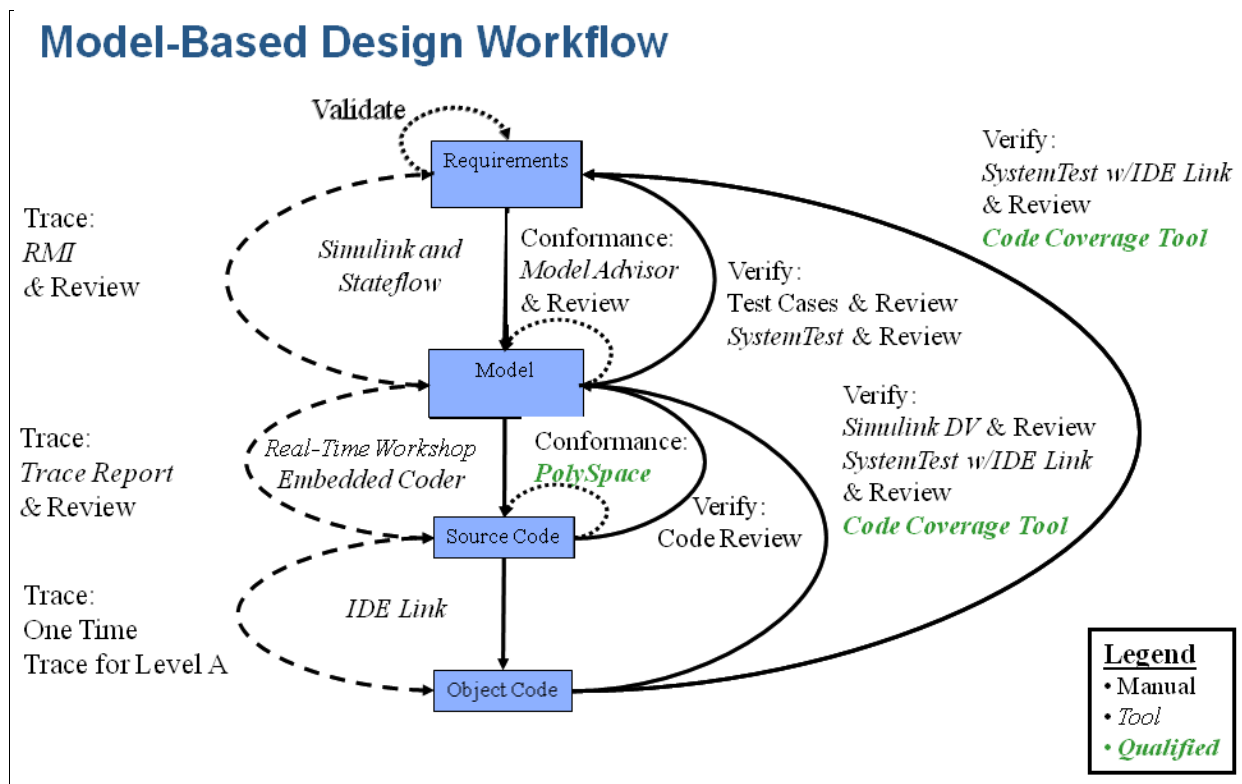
Model-Based Design Workflow

Validate

Requirements

Verify:
SystemTest w/IDE Link
& Review
Code Coverage Tool

Trace:
RMI
& Review

Simulink and Stateflow

Conformance:
Model Advisor
& Review

Verify:
Test Cases & Review
SystemTest & Review

Model

Verify:
Simulink DV & Review
SystemTest w/IDE Link
& Review
Code Coverage Tool

Trace:
Trace Report
& Review

Real-Time Workshop
Embedded Coder

Conformance:
PolySpace

Verify:
Code Review

Source Code

Trace:
One Time
Trace for Level A

IDE Link

Object Code

Legend
• Manual
• Tool
• Qualified